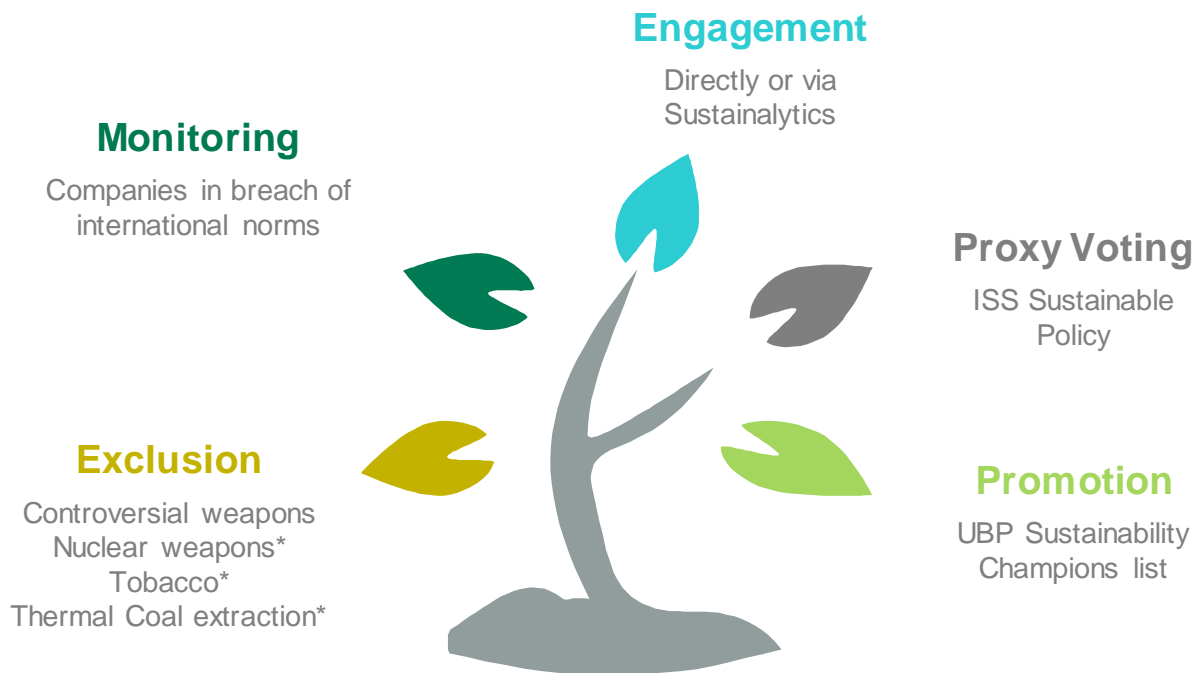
Engagement

Directly or via Sustainalytics

Monitoring

Companies in breach of international norms

Proxy Voting

ISS Sustainable Policy

Exclusion

Controversial weapons
Nuclear weapons*
Tobacco*
Thermal Coal extraction*

Promotion

UBP Sustainability Champions list